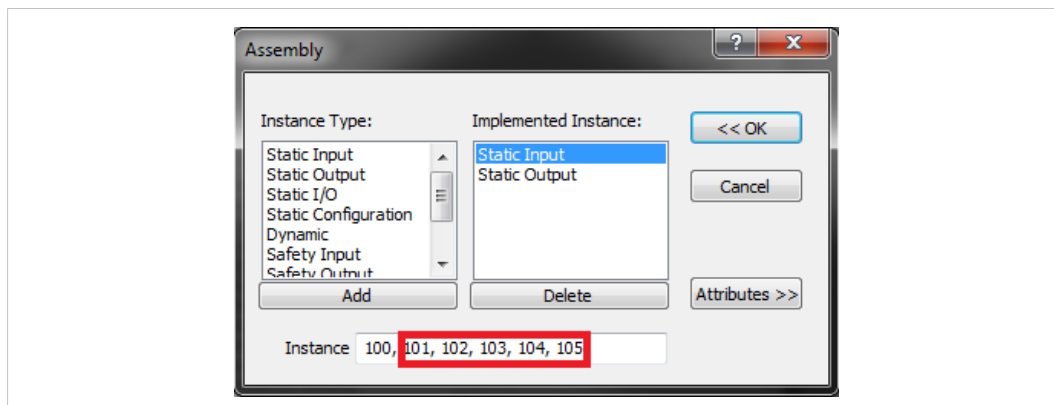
Assembly

?

X

Instance Type:

Static Input
Static Output
Static I/O
Static Configuration
Dynamic
Safety Input
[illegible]

Add

Implemented Instance:

Static Input
Static Output

Delete

<< OK

Cancel

Attributes >>

Instance 100, 101, 102, 103, 104, 105